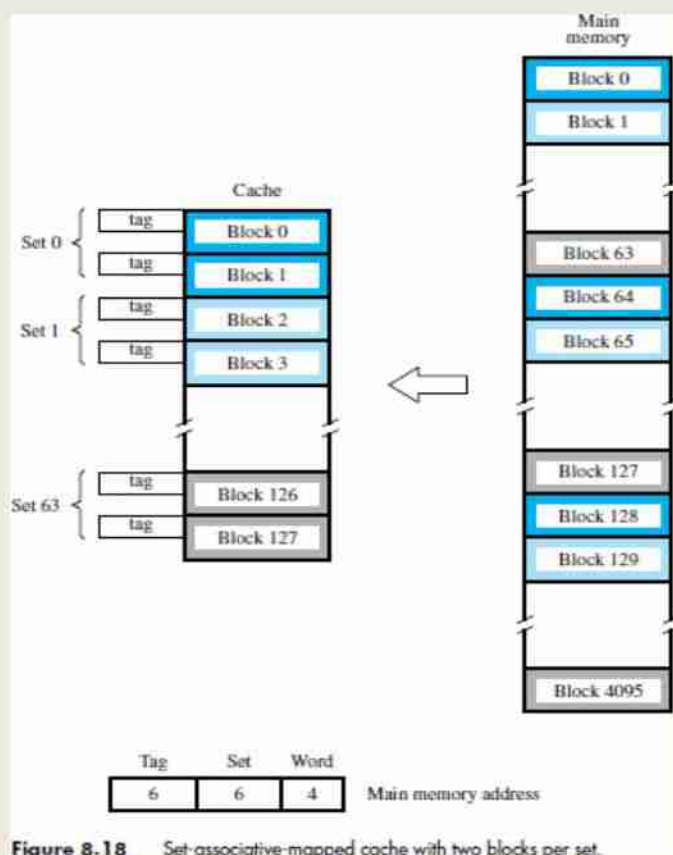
Main memory

Block 0
Block 1
Block 63
Block 64
Block 65
Block 127
Block 128
Block 129
Block 4095

Cache

Set 0
tag
Block 0
tag
Block 1

Set 1
tag
Block 2
tag
Block 3

Set 63
tag
Block 126
tag
Block 127

| Tag | Set | Word |
|---|---|---|
| 6 | 6 | 4 |

Main memory address

Figure 8.18 Set-associative-mapped cache with two blocks per set.